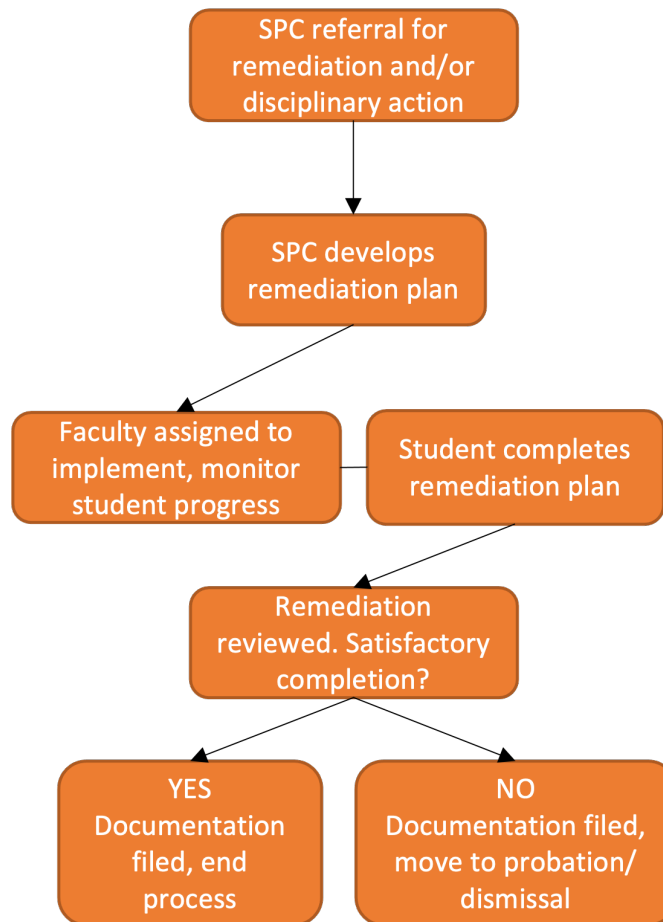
SPC referral for remediation and/or disciplinary action

SPC develops remediation plan

Faculty assigned to implement, monitor student progress

Student completes remediation plan

Remediation reviewed. Satisfactory completion?

YES
Documentation filed, end process

NO
Documentation filed, move to probation/ dismissal